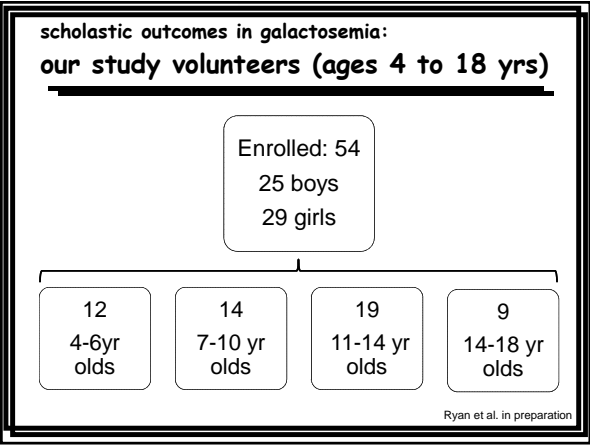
scholastic outcomes in galactosemia:

our study volunteers (ages 4 to 18 yrs)

Enrolled: 54
25 boys
29 girls

12
4-6yr olds

14
7-10 yr olds

19
11-14 yr olds

9
14-18 yr olds

Ryan et al. in preparation